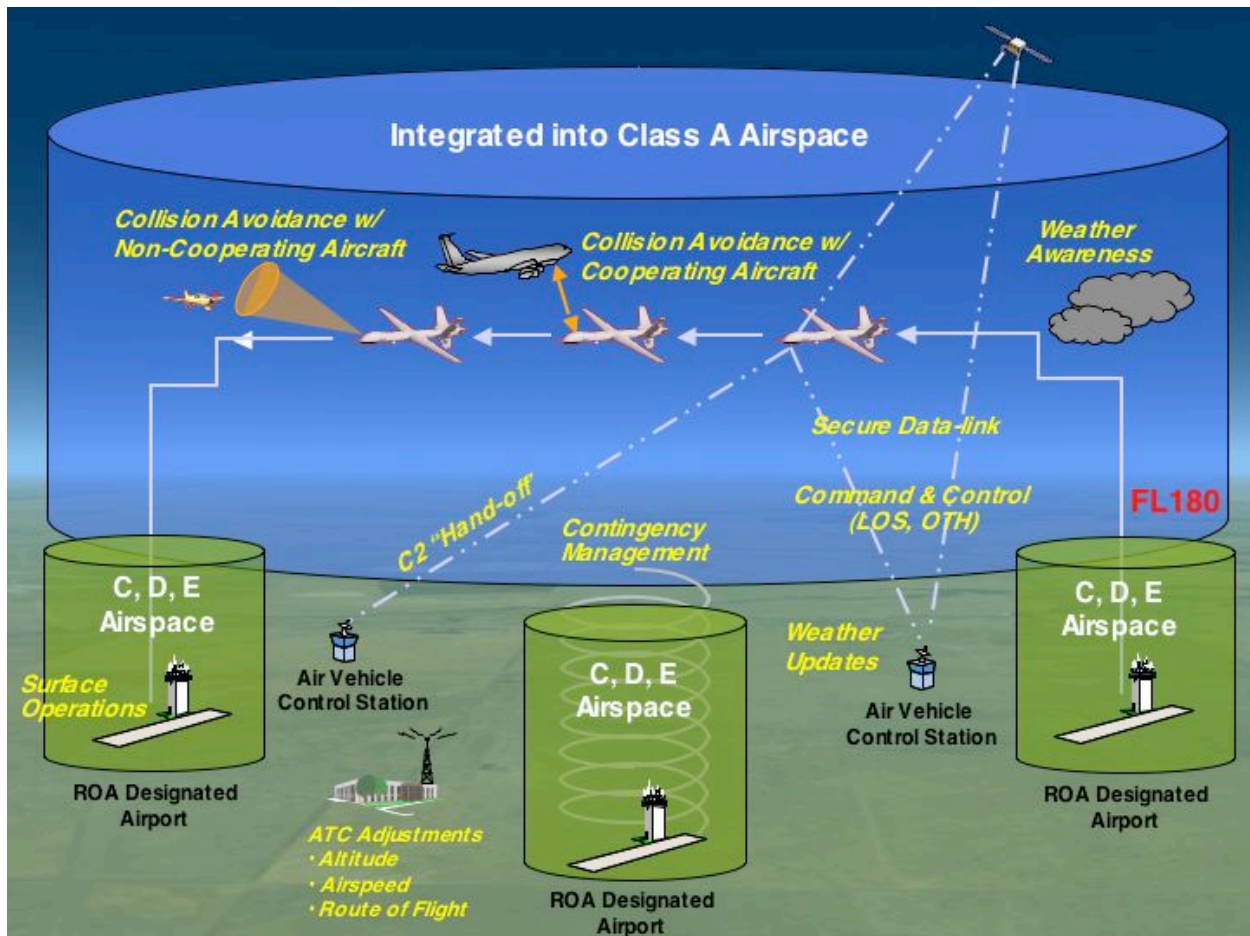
Integrated into Class A Airspace

Collision Avoidance w/ Non-Cooperating Aircraft

Collision Avoidance w/ Cooperating Aircraft

Weather Awareness

Secure Data-link

Command & Control (LOS, OTH)

FL180

C2 "Hand-off"

Contingency Management

C, D, E Airspace

Surface Operations

ROA Designated Airport

Air Vehicle Control Station

C, D, E Airspace

ROA Designated Airport

Weather Updates

Air Vehicle Control Station

C, D, E Airspace

ROA Designated Airport

ATC Adjustments
· Altitude
· Airspeed
· Route of Flight